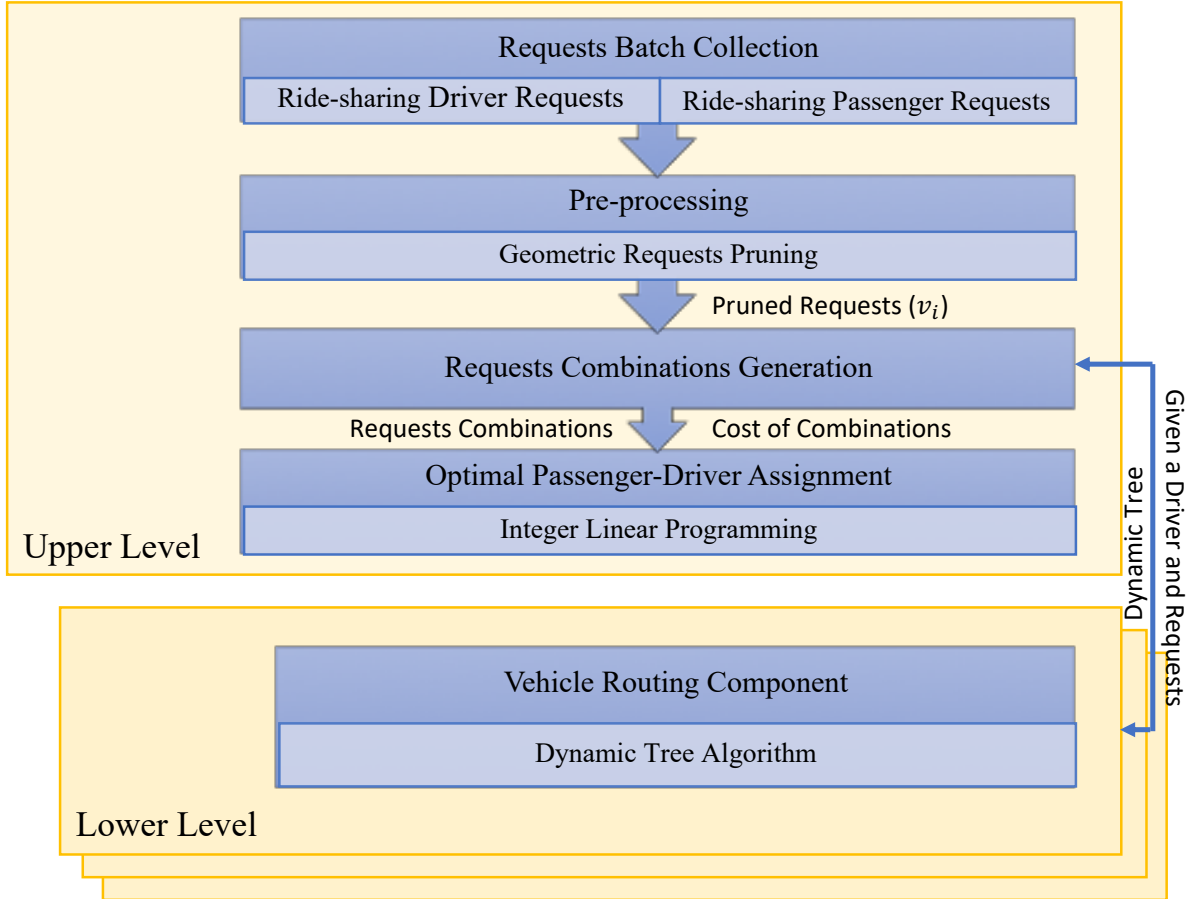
Requests Batch Collection

Ride-sharing Driver Requests

Ride-sharing Passenger Requests

Pre-processing

Geometric Requests Pruning

Pruned Requests ($v_i$)

Requests Combinations Generation

Requests Combinations

Cost of Combinations

Optimal Passenger-Driver Assignment

Integer Linear Programming

Upper Level

Given a Driver and Requests

Dynamic Tree

Vehicle Routing Component

Dynamic Tree Algorithm

Lower Level